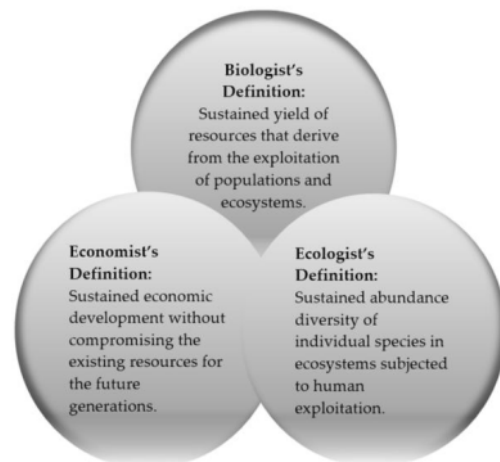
Biologist's Definition:
Sustained yield of resources that derive from the exploitation of populations and ecosystems.

Economist's Definition:
Sustained economic development without compromising the existing resources for the future generations.

Ecologist's Definition:
Sustained abundance diversity of individual species in ecosystems subjected to human exploitation.